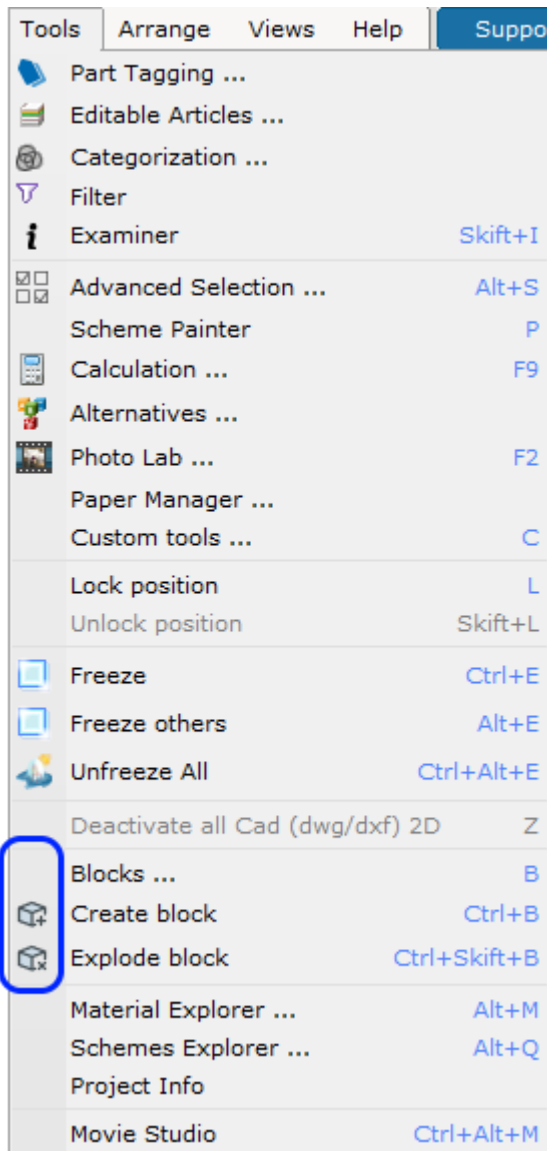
Tools Arrange Views Help Suppo

Part Tagging ...
Editable Articles ...
Categorization ...
Filter
Examiner Skift+I

Advanced Selection ... Alt+S
Scheme Painter P
Calculation ... F9
Alternatives ...
Photo Lab ... F2
Paper Manager ...
Custom tools ... C

Lock position L
Unlock position Skift+L

Freeze Ctrl+E
Freeze others Alt+E
Unfreeze All Ctrl+Alt+E

Deactivate all Cad (dwg/dxf) 2D Z

Blocks ... B
Create block Ctrl+B
Explode block Ctrl+Skift+B

Material Explorer ... Alt+M
Schemes Explorer ... Alt+Q
Project Info

Movie Studio Ctrl+Alt+M